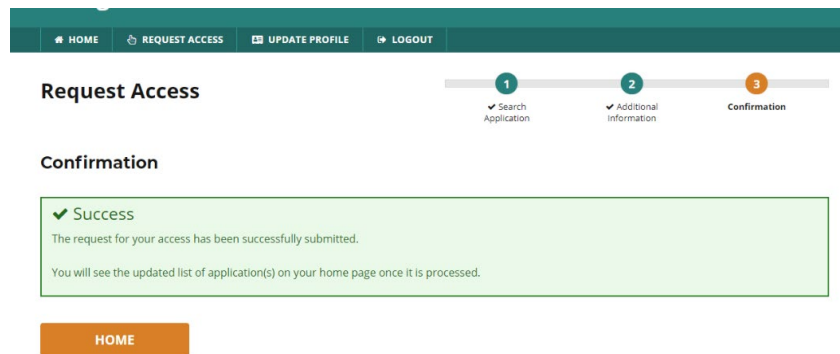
HOME REQUEST ACCESS UPDATE PROFILE LOGOUT

Request Access

1 ✔ Search Application
2 ✔ Additional Information
3 Confirmation

Confirmation

✔ Success
The request for your access has been successfully submitted.

You will see the updated list of application(s) on your home page once it is processed.

HOME